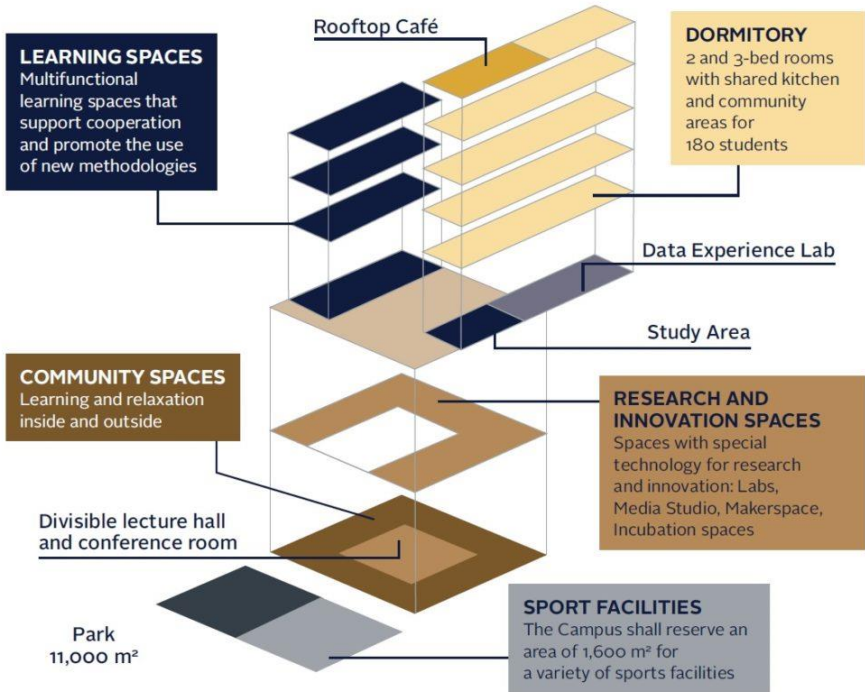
Rooftop Café

LEARNING SPACES
Multifunctional learning spaces that support cooperation and promote the use of new methodologies

DORMITORY
2 and 3-bed rooms with shared kitchen and community areas for 180 students

Data Experience Lab

Study Area

COMMUNITY SPACES
Learning and relaxation inside and outside

RESEARCH AND INNOVATION SPACES
Spaces with special technology for research and innovation: Labs, Media Studio, Makerspace, Incubation spaces

Divisible lecture hall and conference room

SPORT FACILITIES
The Campus shall reserve an area of 1,600 m² for a variety of sports facilities

Park
11,000 m²